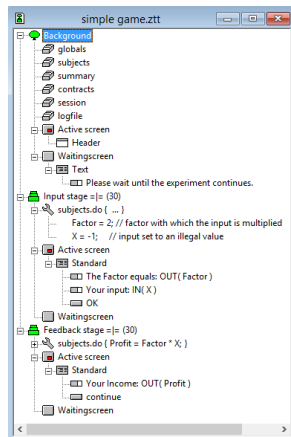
simple game.ztt

Background
globals
subjects
summary
contracts
session
logfile
Active screen
Header
Waitingscreen
Text
Please wait until the experiment continues.
Input stage =|= (30)
subjects.do { ... }
Factor = 2; // factor with which the input is multiplied
X = -1; // input set to an illegal value
Active screen
Standard
The Factor equals: OUT( Factor )
Your input: IN( X )
OK
Waitingscreen
Feedback stage =|= (30)
subjects.do { Profit = Factor * X; }
Active screen
Standard
Your Income: OUT( Profit )
continue
Waitingscreen